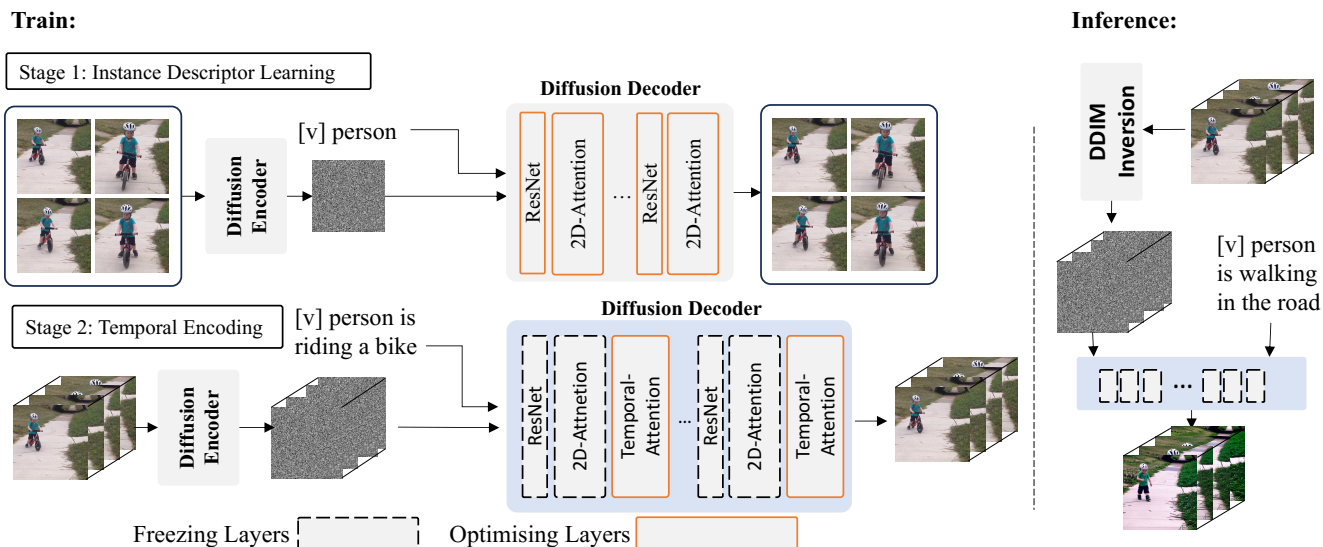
Train:

Stage 1: Instance Descriptor Learning

Diffusion Encoder

[v] person

Diffusion Decoder

ResNet

2D-Attention

...

ResNet

2D-Attention

Stage 2: Temporal Encoding

[v] person is riding a bike

Diffusion Encoder

Diffusion Decoder

ResNet

2D-Attnetion

Temporal-Attention

...

ResNet

2D-Attention

Temporal-Attention

Freezing Layers

Optimising Layers

Inference:

DDIM Inversion

[v] person is walking in the road

...